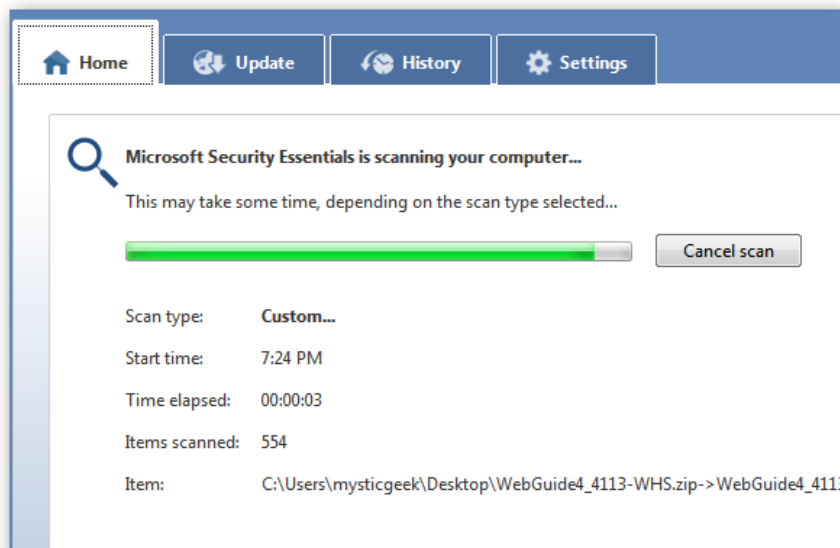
Home
Update
History
Settings

Microsoft Security Essentials is scanning your computer...

This may take some time, depending on the scan type selected...

Cancel scan

| | |
|---|---|
| Scan type: | Custom... |
| Start time: | 7:24 PM |
| Time elapsed: | 00:00:03 |
| Items scanned: | 554 |
| Item: | C:\Users\mysticgeek\Desktop\WebGuide4_4113-WHS.zip->WebGuide4_411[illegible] |